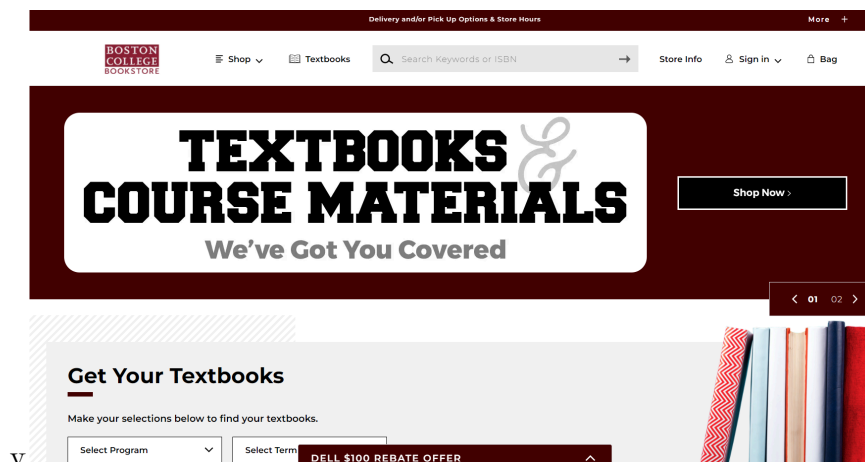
Delivery and/or Pick Up Options & Store Hours

More +

BOSTON COLLEGE BOOKSTORE

Shop

Textbooks

Search Keywords or ISBN

Store Info

Sign in

Bag

TEXTBOOKS & COURSE MATERIALS

We've Got You Covered

Shop Now ›

01 02

Get Your Textbooks

Make your selections below to find your textbooks.

Select Program

Select Term

DELL $100 REBATE OFFER